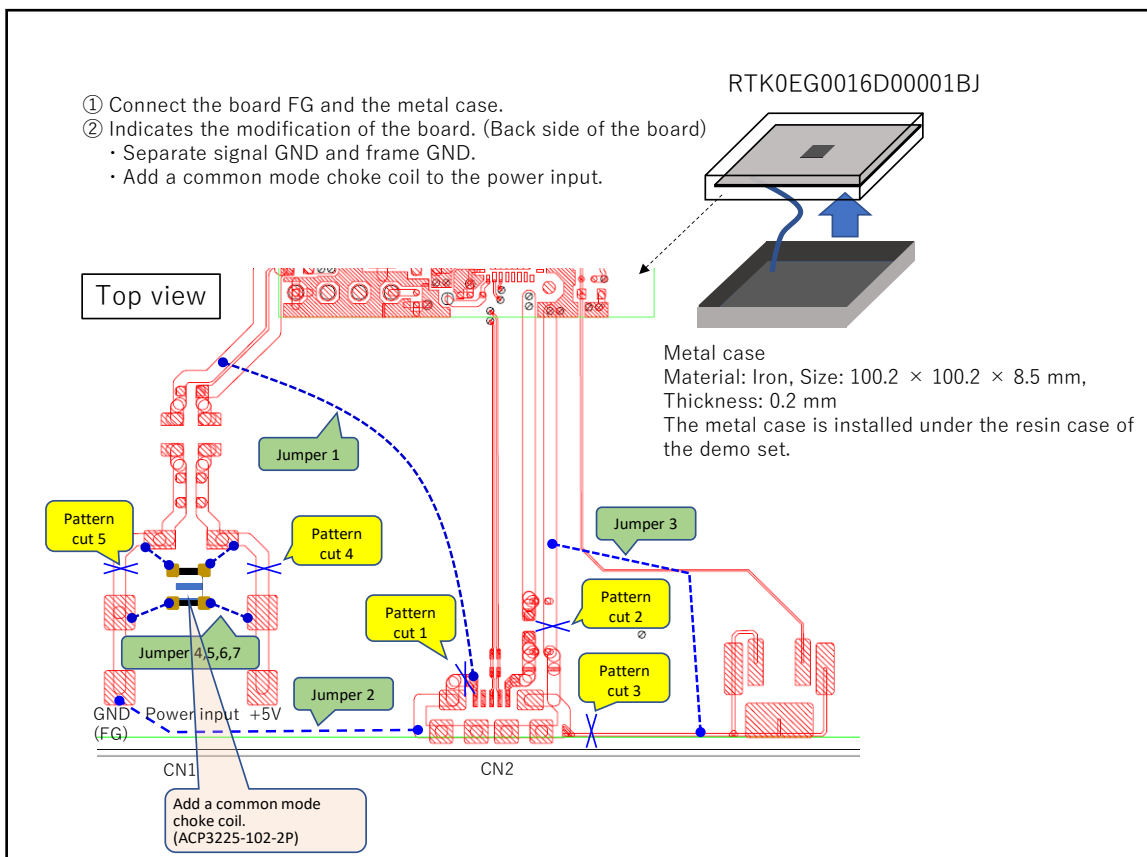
RTK0EG0016D00001BJ

① Connect the board FG and the metal case.
② Indicates the modification of the board. (Back side of the board)
・Separate signal GND and frame GND.
・Add a common mode choke coil to the power input.

Top view

①

Metal case
Material: Iron, Size: 100.2 × 100.2 × 8.5 mm,
Thickness: 0.2 mm
The metal case is installed under the resin case of the demo set.

Jumper 1

Jumper 3

Pattern cut 5

Pattern cut 4

Pattern cut 2

Pattern cut 1

Pattern cut 3

Jumper 4,5,6,7

Jumper 2

GND (FG)

Power input +5V

CN1

CN2

Add a common mode choke coil.
(ACP3225-102-2P)